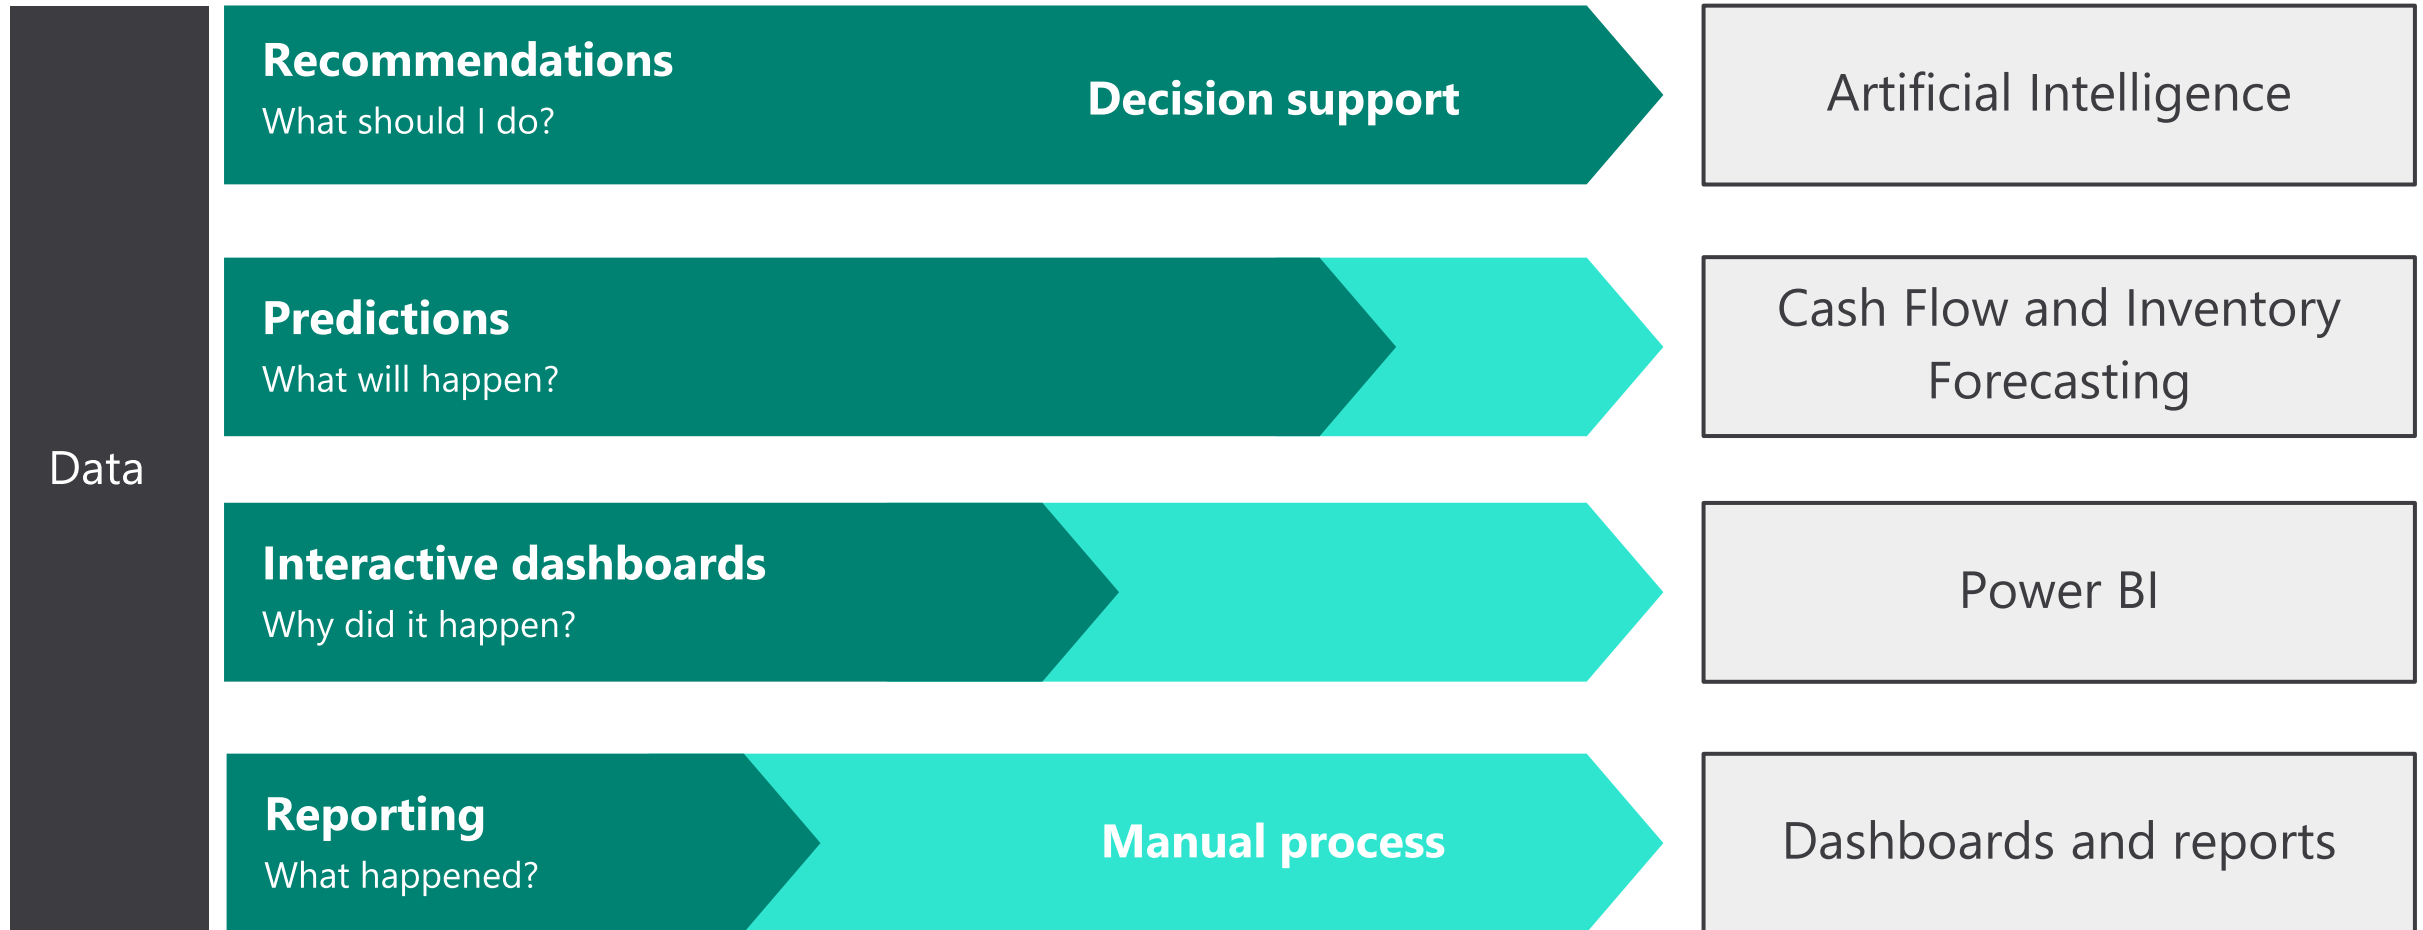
Data

Recommendations
What should I do?

Decision support

Artificial Intelligence

Predictions
What will happen?

Cash Flow and Inventory Forecasting

Interactive dashboards
Why did it happen?

Power BI

Reporting
What happened?

Manual process

Dashboards and reports